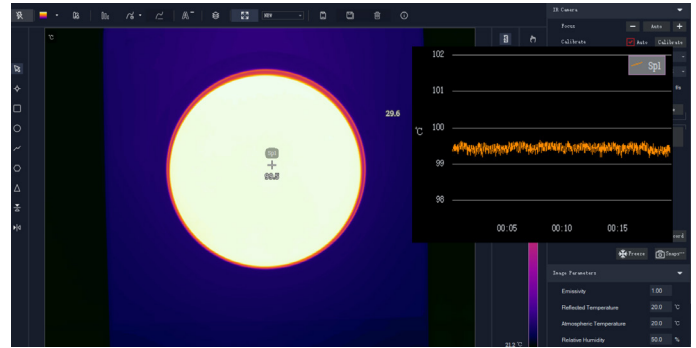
°C

29.6

Sp1
98.5

IR Camera
Focus
Auto
Calibrate
Auto
Calibrate

102
101
100
99
98
°C
Sp1
00:05
00:10
00:15

Freeze
Snapsh

Image Parameters
Emissivity 1.00
Reflected Temperature 20.0 °C
Atmospheric Temperature 20.0 °C
Relative Humidity 50.0 %

21.2 °C